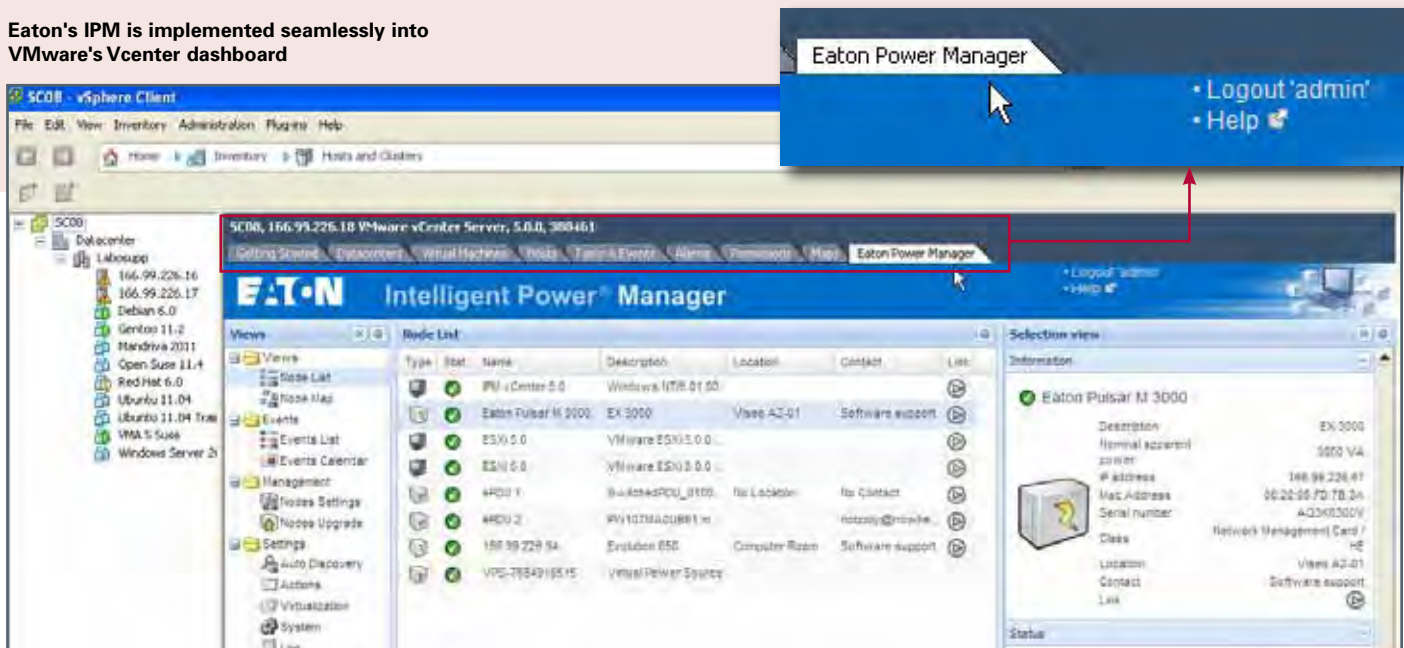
Eaton's IPM is implemented seamlessly into VMware's Vcenter dashboard

Eaton Power Manager

• Logout 'admin'
• Help

SC08 - vSphere Client

File Edit View Inventory Administration Plug-ins Help

Home Inventory Hosts and Clusters

SC08
Datacenter
Labosupp
166.99.226.16
166.99.226.17
Debian 6.0
Gentoo 11.2
Mandriva 2011
Open Suse 11.4
Red Hat 6.0
Ubuntu 11.04
Ubuntu 11.04 Trai
VMA 5 Suse
Windows Server 2i

SC08, 166.99.226.18 VMware vCenter Server, 5.0.0, 380461

Getting Started Datacenters Virtual Machines Hosts Tasks & Events Alarms Permissions Maps Eaton Power Manager

• Logout 'admin'
• Help

EATON Intelligent Power® Manager

Views
Views
Node List
Node Map
Events
Events List
Events Calendar
Management
Nodes Settings
Nodes Upgrade
Settings
Auto Discovery
Actions
Virtualization
System
List

Node List

| Type | Stat | Name | Description | Location | Contact | Link |
|---|---|---|---|---|---|---|
| | | IPM vCenter 5.0 | Windows NT6.01.00 | | | |
| | | Eaton Pulsar M 3000 | EX 3000 | Vises A2-01 | Software support | |
| | | ESXi 5.0 | VMware ESXi 5.0.0 | | | |
| | | ESXi 5.0 | VMware ESXi 5.0.0 | | | |
| | | ePDU 1 | SwitchedPDU_0105 | No Location | No Contact | |
| | | ePDU 2 | PW107MA0U881 m | | nobody@nowhe... | |
| | | 166.99.229.54 | Evolution 650 | Computer Room | Software support | |
| | | VPS-7654918515 | Virtual Power Source | | | |

Selection view
Information

Eaton Pulsar M 3000

| | |
|---|---|
| Description | EX 3000 |
| Nominal apparent power | 3000 VA |
| IP address | 166.99.226.61 |
| Mac Address | 00:20:85:FD:7B:3A |
| Serial number | AQ3K0300V |
| Class | Network Management Card / HE |
| Location | Vises A2-01 |
| Contact | Software support |
| Link | |

Status